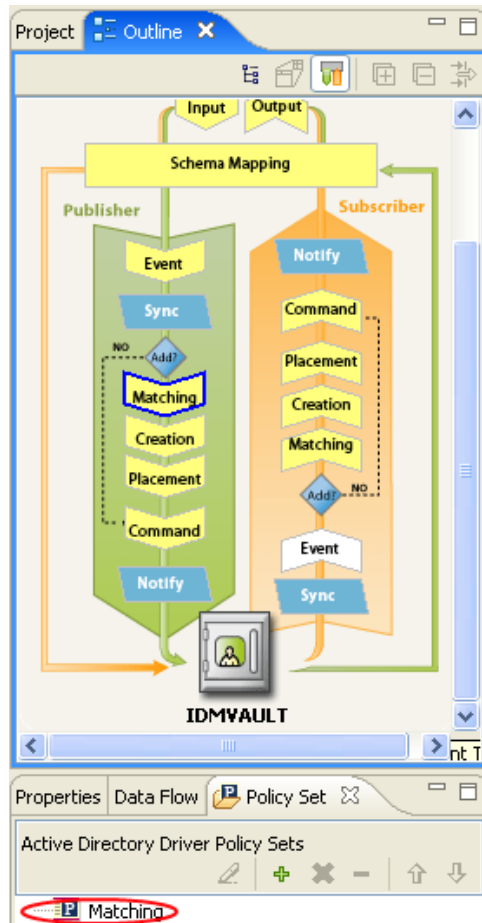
Project Outline

Input Output

Schema Mapping

Publisher

Subscriber

Event

Sync

NO

Add?

Matching

Creation

Placement

Command

Notify

Notify

Command

Placement

Creation

Matching

Add?

NO

Event

Sync

IDMVAULT

nt T

Properties Data Flow Policy Set

Active Directory Driver Policy Sets

Matching